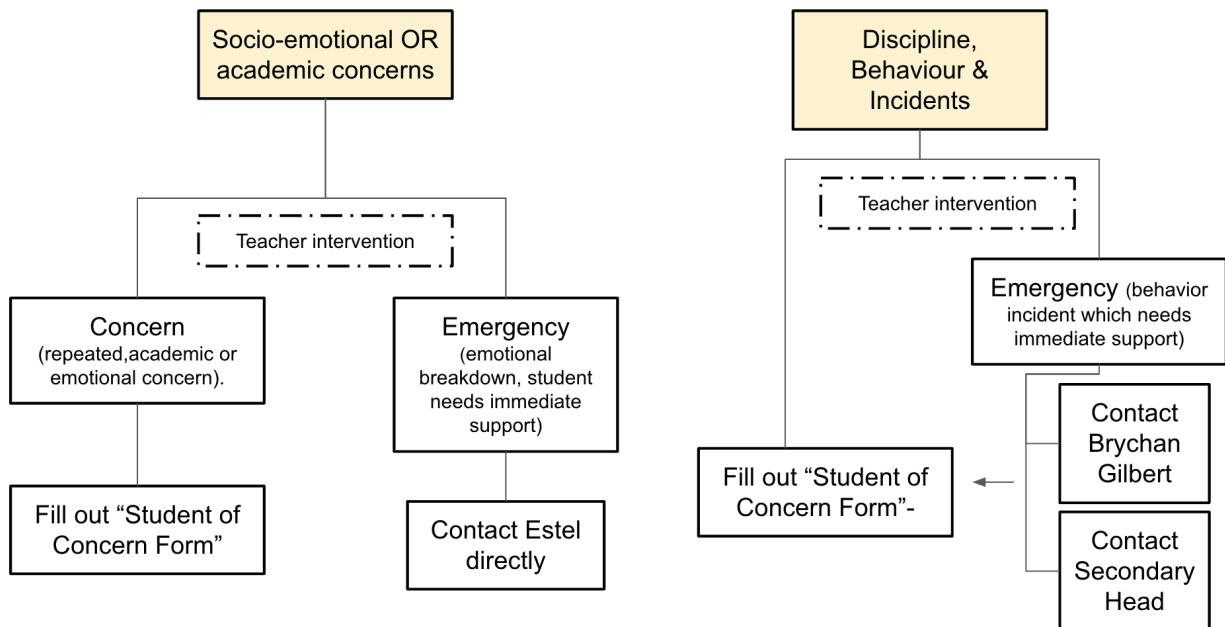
Socio-emotional OR academic concerns

Teacher intervention

Concern (repeated,academic or emotional concern).

Fill out “Student of Concern Form”

Emergency (emotional breakdown, student needs immediate support)

Contact Estel directly

Discipline, Behaviour & Incidents

Teacher intervention

Emergency (behavior incident which needs immediate support)

Fill out “Student of Concern Form”-

Contact Brychan Gilbert

Contact Secondary Head